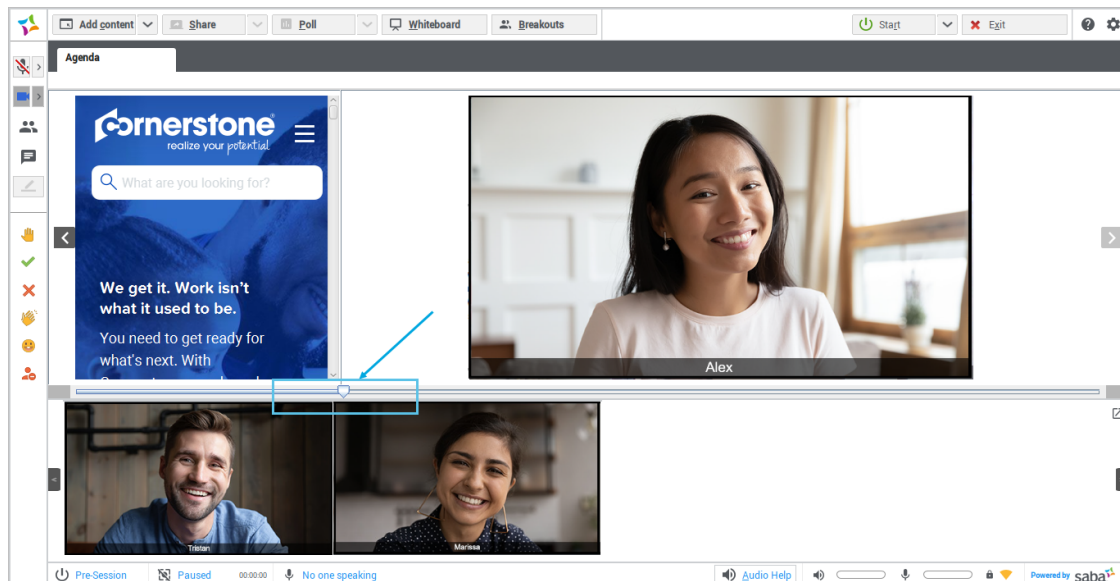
Add content
Share
Poll
Whiteboard
Breakouts
Start
Exit

Agenda

cornerstone
realize your potential
What are you looking for?

We get it. Work isn't what it used to be.

You need to get ready for what's next. With

Alex

Tristan
Marissa

Pre-Session
Paused
00:00:00
No one speaking
Audio Help
Powered by saba